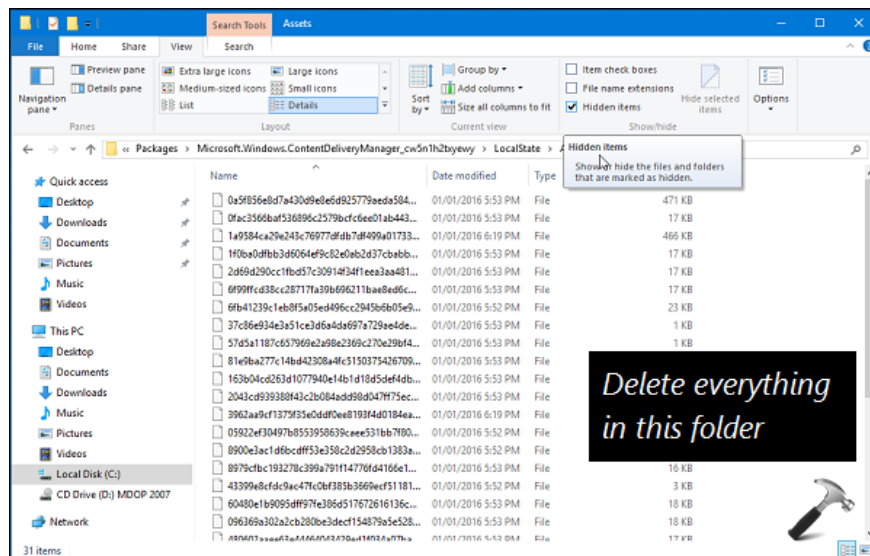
Search Tools Assets

File Home Share View Search

Navigation pane
Preview pane
Details pane
Panes

Extra large icons
Large icons
Medium-sized icons
Small icons
List
Details
Layout

Sort by
Group by
Add columns
Size all columns to fit
Current view

Item check boxes
File name extensions
Hidden items
Hide selected items
Show/hide

Options

« Packages › Microsoft.Windows.ContentDeliveryManager_cw5n1h2txyewy › LocalState ›

Hidden items
Show or hide the files and folders that are marked as hidden.

Quick access
Desktop
Downloads
Documents
Pictures
Music
Videos
This PC
Desktop
Documents
Downloads
Music
Pictures
Videos
Local Disk (C:)
CD Drive (D:) MDOP 2007
Network

| Name | Date modified | Type | |
|---|---|---|---|
| 0a5f856e8d7a430d9e8e6d925779aeda584... | 01/01/2016 5:53 PM | File | 471 KB |
| 0fac3566baf536896c2579bcfc6ee01ab443... | 01/01/2016 5:53 PM | File | 17 KB |
| 1a9584ca29e243c76977dfdb7df499a01733... | 01/01/2016 6:19 PM | File | 466 KB |
| 1f0ba0dfbb3d6064ef9c82e0ab2d37cbabb... | 01/01/2016 5:53 PM | File | 17 KB |
| 2d69d290cc1fbd57c30914f34f1eea3aa481... | 01/01/2016 5:53 PM | File | 17 KB |
| 6f99ffcd38cc28717fa39b696211bae8ed6c... | 01/01/2016 5:53 PM | File | 17 KB |
| 6fb41239c1eb8f5a05ed496cc2945b6b05e9... | 01/01/2016 5:52 PM | File | 23 KB |
| 37c86e934e3a51ce3d6a4da697a729ae4de... | 01/01/2016 5:53 PM | File | 1 KB |
| 57d5a1187c657969e2a98e2369c270e29bf4... | 01/01/2016 5:53 PM | File | 1 KB |
| 81e9ba277c14bd42308a4fc5150375426709... | 01/01/2016 5:53 PM | File | |
| 163b04cd263d1077940e14b1d18d5def4db... | 01/01/2016 5:53 PM | File | |
| 2043cd939388f43c2b084add98d047ff75ec... | 01/01/2016 5:53 PM | File | |
| 3962aa9cf1375f35e0ddf0ee8193f4d0184ea... | 01/01/2016 6:19 PM | File | |
| 05922ef30497b8553958639caee531bb7f80... | 01/01/2016 5:52 PM | File | |
| 8900e3ac1d6bcdff53e356c2d2958cb1383a... | 01/01/2016 5:52 PM | File | |
| 8979cfbc193278c399a791f14776fd4166e1... | 01/01/2016 5:53 PM | File | 16 KB |
| 43399e8cfdc9ac47fc0bf385b3669ecf51181... | 01/01/2016 5:52 PM | File | 3 KB |
| 60480e1b9095dff97fe386d517672616136c... | 01/01/2016 5:53 PM | File | 18 KB |
| 096369a302a2cb280be3decf154879a5e528... | 01/01/2016 5:53 PM | File | 18 KB |
| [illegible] | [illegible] | File | 17 KB |

Delete everything in this folder

31 items